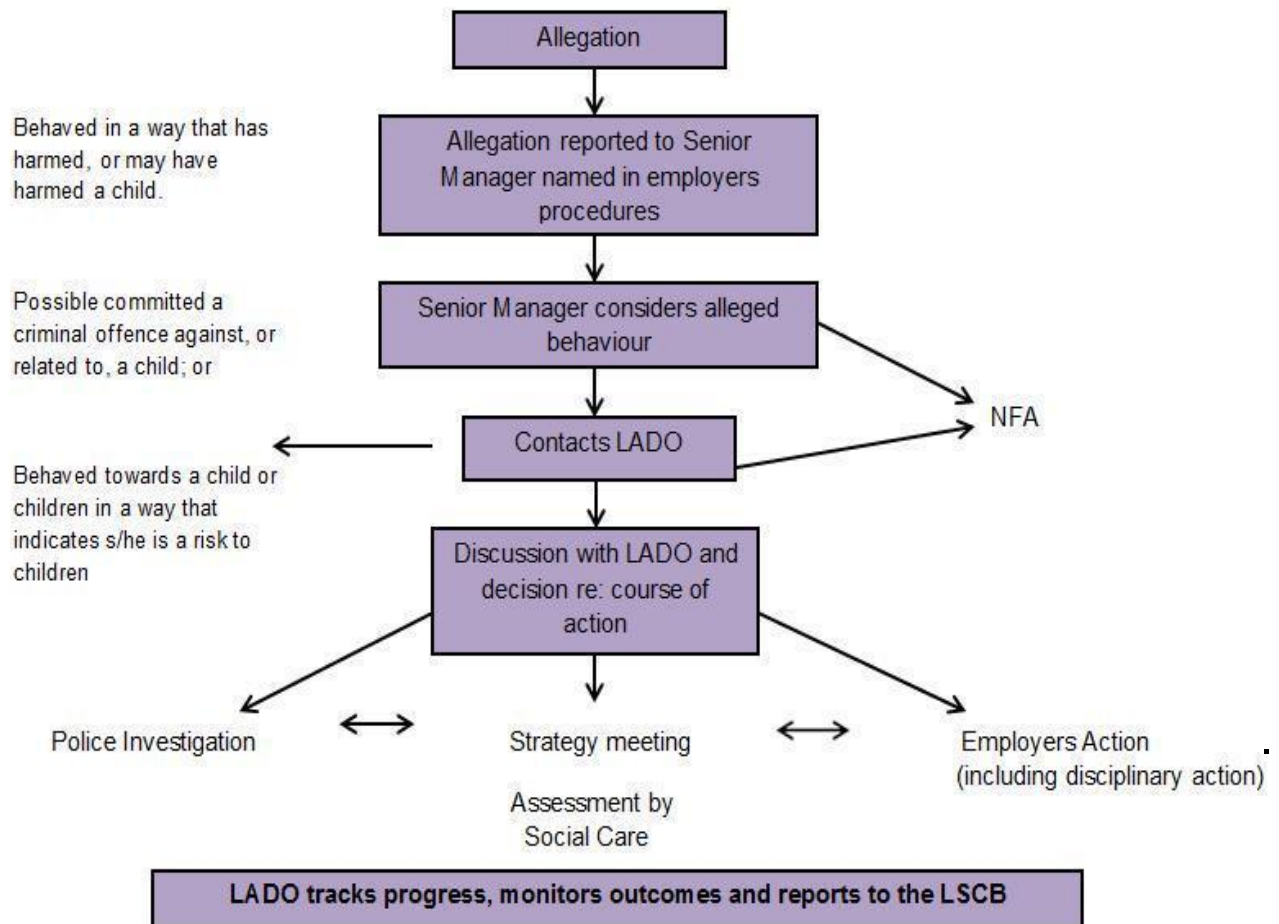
Allegation

Behaved in a way that has harmed, or may have harmed a child.

Allegation reported to Senior Manager named in employers procedures

Possible committed a criminal offence against, or related to, a child; or

Senior Manager considers alleged behaviour

NFA

Contacts LADO

Behaved towards a child or children in a way that indicates s/he is a risk to children

Discussion with LADO and decision re: course of action

Police Investigation

Strategy meeting

Employers Action (including disciplinary action)

Assessment by Social Care

LADO tracks progress, monitors outcomes and reports to the LSCB